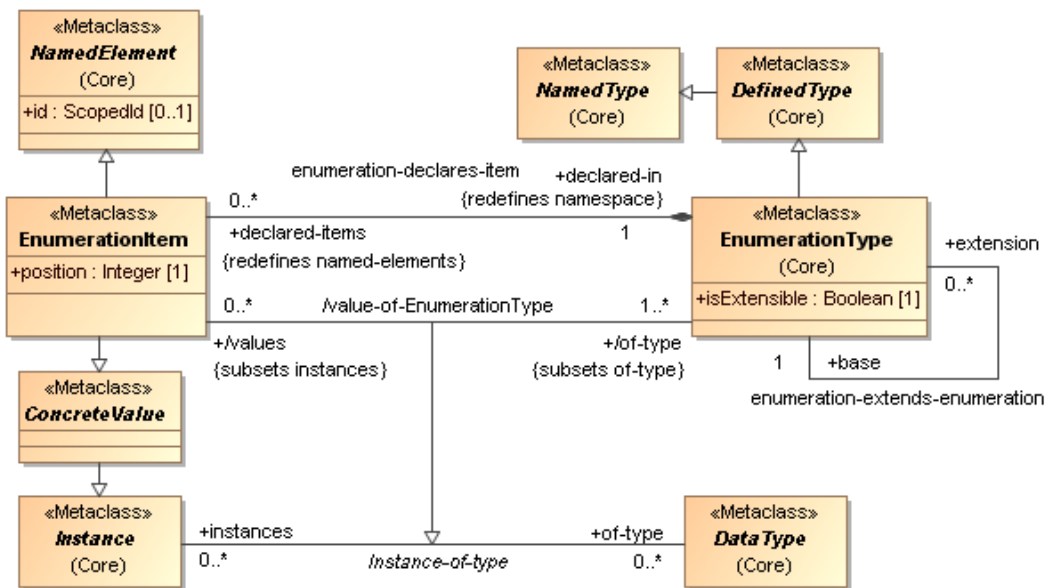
«Metaclass»
NamedElement
(Core)
+id : ScopedId [0..1]

«Metaclass»
NamedType
(Core)

«Metaclass»
DefinedType
(Core)

enumeration-declares-item
+declared-in
{redefines namespace}

0..*
+declared-items
{redefines named-elements}

1

«Metaclass»
EnumerationItem
+position : Integer [1]

«Metaclass»
EnumerationType
(Core)
+isExtensible : Boolean [1]

+extension
0..*

0..*
/value-of-EnumerationType
1..*

+/values
{subsets instances}

+/of-type
{subsets of-type}

1
+base

enumeration-extends-enumeration

«Metaclass»
ConcreteValue

«Metaclass»
Instance
(Core)

+instances
0..*

Instance-of-type

+of-type
0..*

«Metaclass»
DataType
(Core)